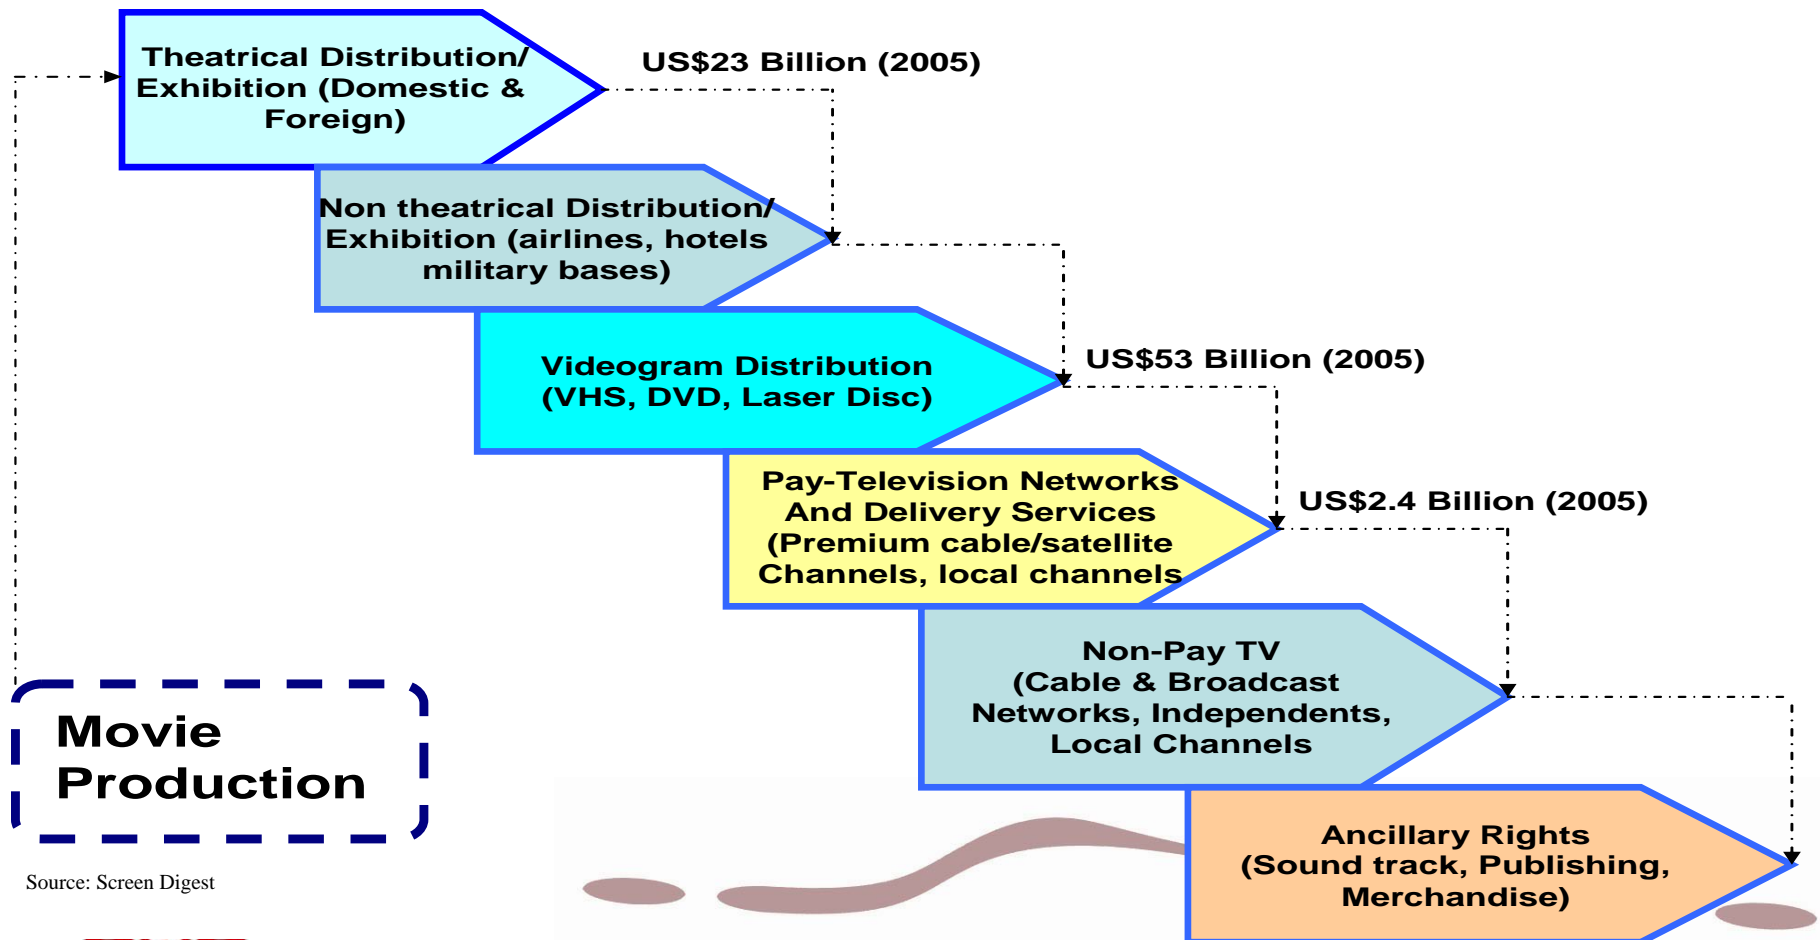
Theatrical Distribution/ Exhibition (Domestic & Foreign)

US$23 Billion (2005)

Non theatrical Distribution/ Exhibition (airlines, hotels military bases)

Videogram Distribution (VHS, DVD, Laser Disc)

US$53 Billion (2005)

Pay-Television Networks And Delivery Services (Premium cable/satellite Channels, local channels

US$2.4 Billion (2005)

Non-Pay TV (Cable & Broadcast Networks, Independents, Local Channels

Ancillary Rights (Sound track, Publishing, Merchandise)

Movie Production

Source: Screen Digest